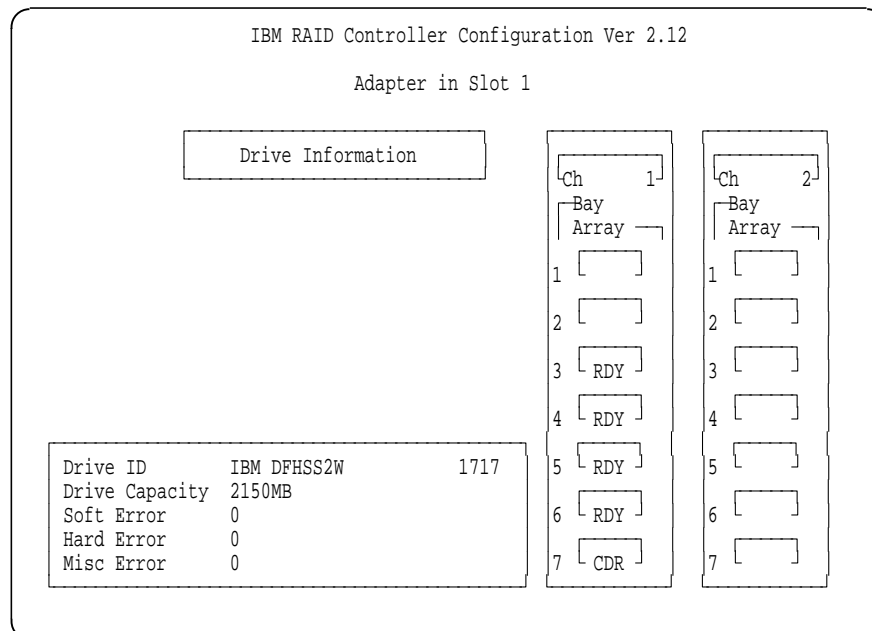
IBM RAID Controller Configuration Ver 2.12

Adapter in Slot 1

Drive Information

Ch 1
Bay
Array
1
2
3 RDY
4 RDY
5 RDY
6 RDY
7 CDR

Ch 2
Bay
Array
1
2
3
4
5
6
7

Drive ID IBM DFHSS2W 1717
Drive Capacity 2150MB
Soft Error 0
Hard Error 0
Misc Error 0